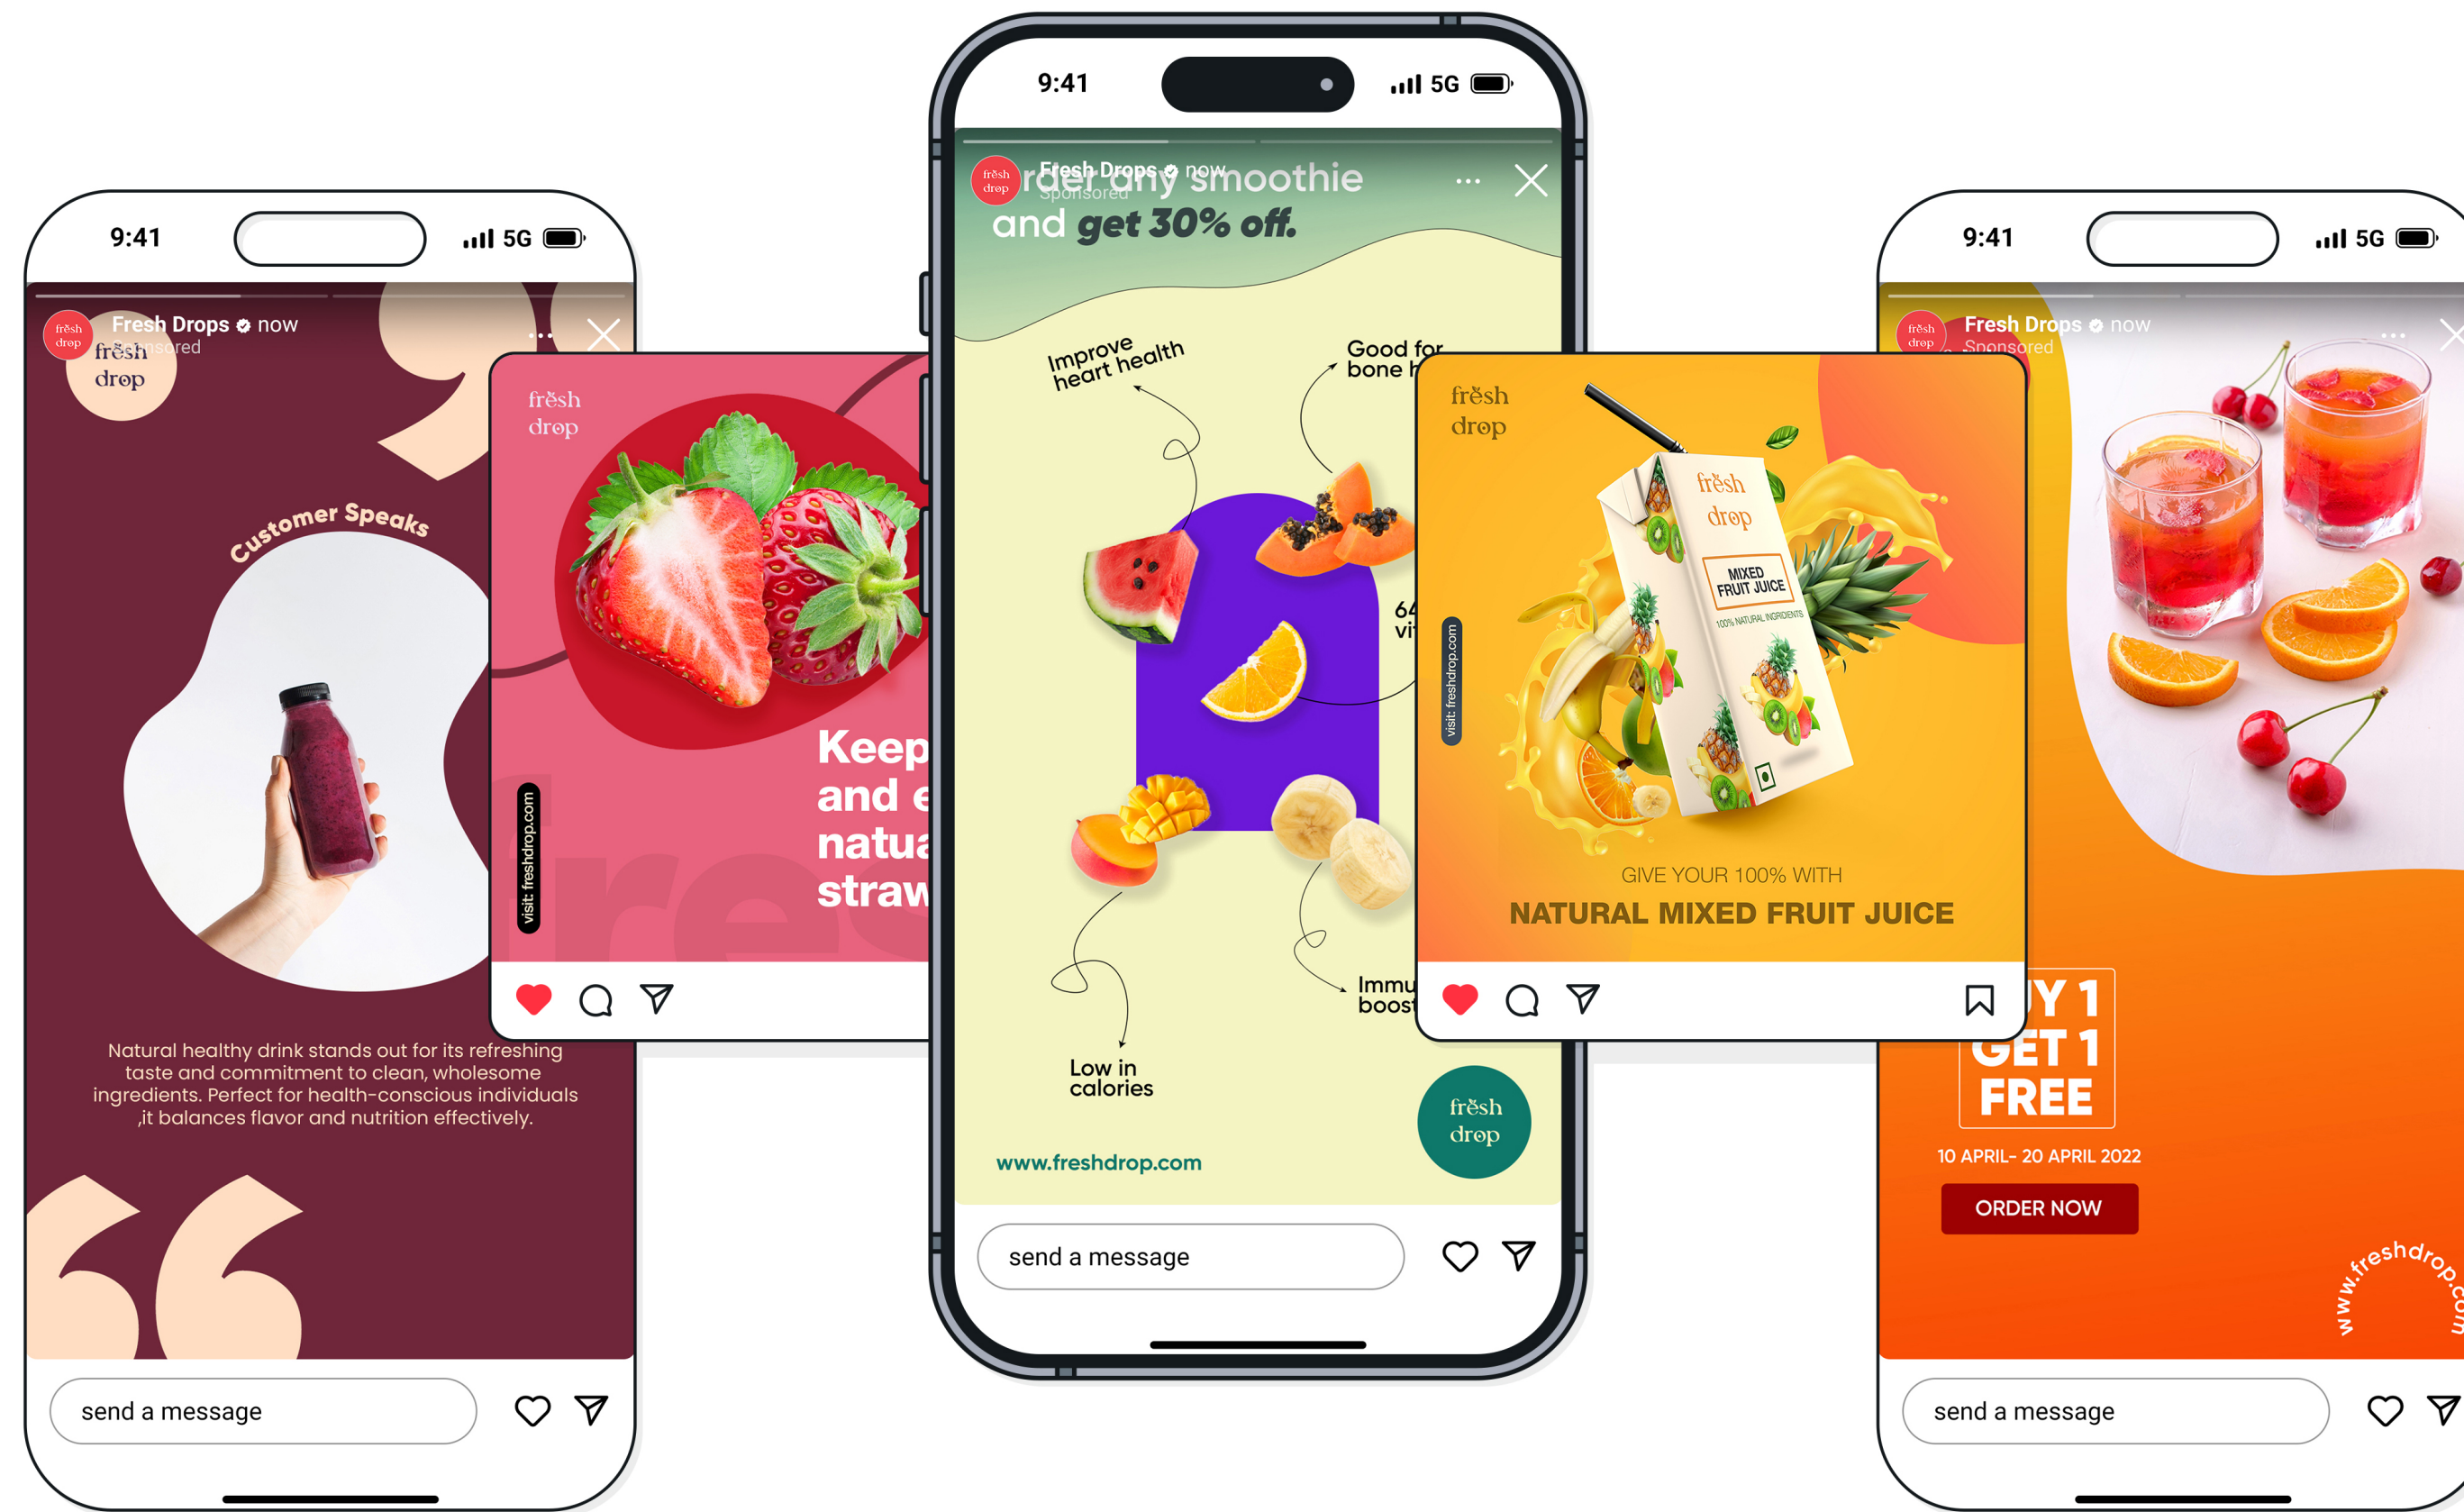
9:41 5G

fresh drop Fresh Drops now
Sponsored

fresh drop

Customer Speaks

Natural healthy drink stands out for its refreshing taste and commitment to clean, wholesome ingredients. Perfect for health-conscious individuals ,it balances flavor and nutrition effectively.

send a message

fresh drop

visit: freshdrop.com

Keep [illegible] and e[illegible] natu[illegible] straw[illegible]

9:41 5G

fresh drop Fresh Drops now
Sponsored

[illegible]rder any smoothie and get 30% off.

Improve heart health

Good for bone h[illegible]

64 vi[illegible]

Immu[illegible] boost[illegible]

Low in calories

www.freshdrop.com

fresh drop

send a message

fresh drop

visit: freshdrop.com

fresh drop
MIXED FRUIT JUICE
100% NATURAL INGREDIENTS

GIVE YOUR 100% WITH
NATURAL MIXED FRUIT JUICE

9:41 5G

fresh drop Fresh Drops now
Sponsored

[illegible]Y 1 GET 1 FREE

10 APRIL- 20 APRIL 2022

ORDER NOW

www.freshdrop.com

send a message